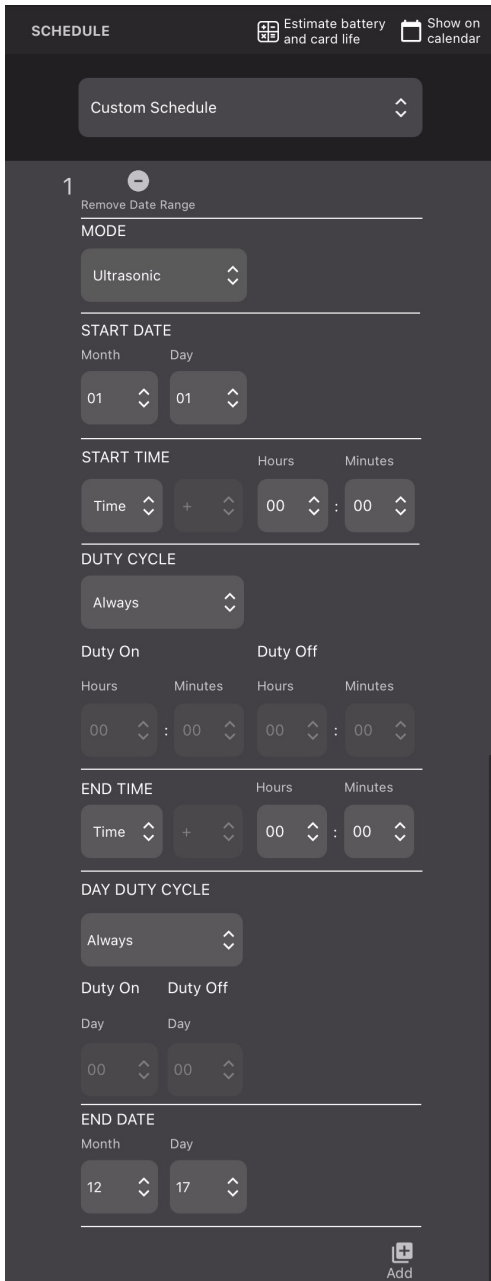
SCHEDULE

Estimate battery and card life

Show on calendar

Custom Schedule

1

Remove Date Range

MODE

Ultrasonic

START DATE

Month

Day

01

01

START TIME

Hours

Minutes

Time

+

00

:

00

DUTY CYCLE

Always

Duty On

Duty Off

Hours

Minutes

Hours

Minutes

00

:

00

00

:

00

END TIME

Hours

Minutes

Time

+

00

:

00

DAY DUTY CYCLE

Always

Duty On

Duty Off

Day

Day

00

00

END DATE

Month

Day

12

17

Add